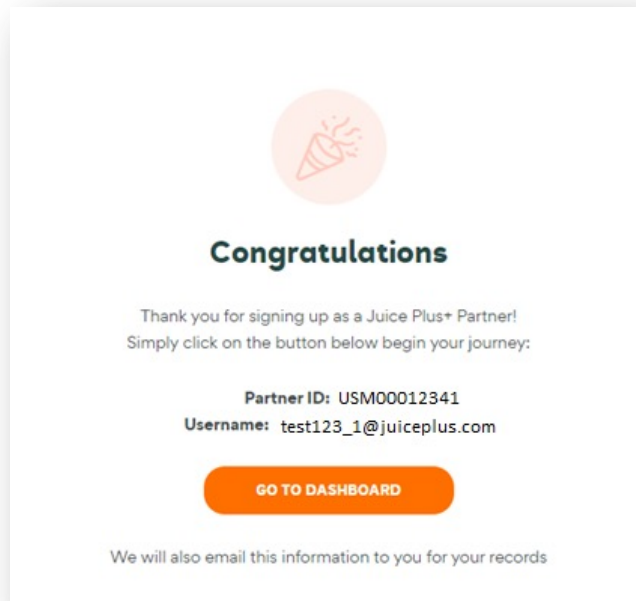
Congratulations

Thank you for signing up as a Juice Plus+ Partner! Simply click on the button below begin your journey:

Partner ID: USM00012341
Username: test123_1@juiceplus.com

GO TO DASHBOARD

We will also email this information to you for your records